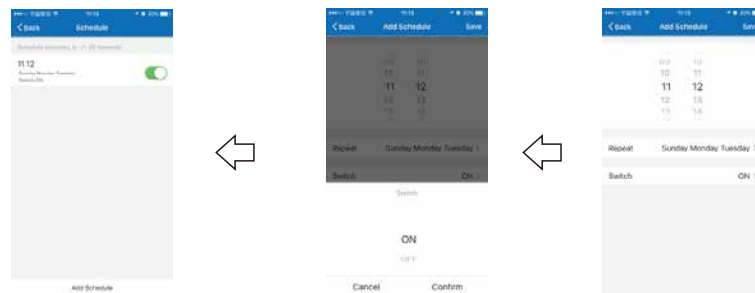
< Back Schedule

Schedule accuracy is +/- 30 seconds

11:12
Sunday Monday Tuesday
Switch:ON

Add Schedule

< Back Add Schedule Save

09 10
10 11
11 12
12 13
13 14

Repeat Sunday Monday Tuesday >

Switch ON >

Switch

ON
OFF

Cancel Confirm

< Back Add Schedule Save

09 10
10 11
11 12
12 13
13 14

Repeat Sunday Monday Tuesday >

Switch ON >